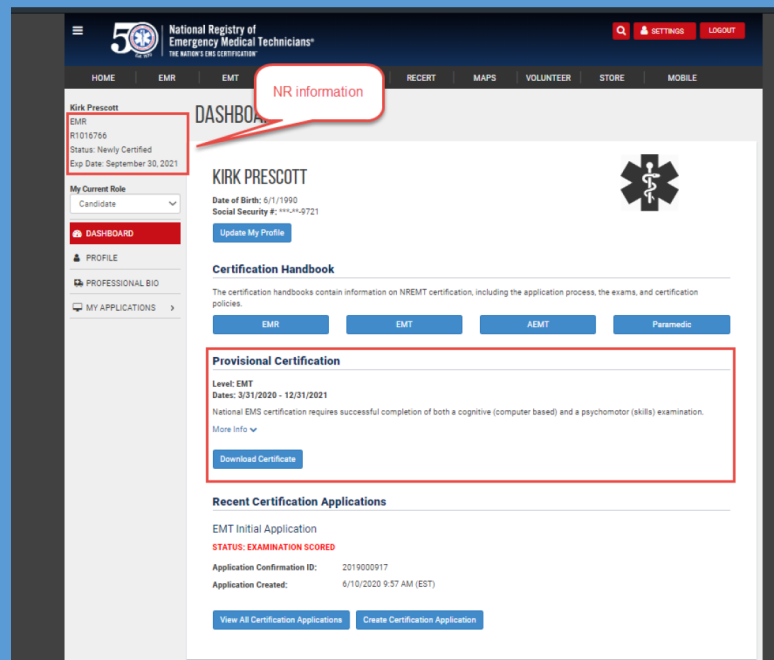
50 EST. 1970

National Registry of Emergency Medical Technicians®
THE NATION'S EMS CERTIFICATION™

SETTINGS
LOGOUT

HOME
EMR
EMT
RECERT
MAPS
VOLUNTEER
STORE
MOBILE

NR information

Kirk Prescott
EMR
R1016766
Status: Newly Certified
Exp Date: September 30, 2021

My Current Role
Candidate

DASHBOARD
PROFILE
PROFESSIONAL BIO
MY APPLICATIONS

DASHBOARD

KIRK PRESCOTT
Date of Birth: 6/1/1990
Social Security #: ***-**-9721
Update My Profile

Certification Handbook
The certification handbooks contain information on NREMT certification, including the application process, the exams, and certification policies.
EMR
EMT
AEMT
Paramedic

Provisional Certification
Level: EMT
Dates: 3/31/2020 - 12/31/2021
National EMS certification requires successful completion of both a cognitive (computer based) and a psychomotor (skills) examination.
More Info
Download Certificate

Recent Certification Applications
EMT Initial Application
STATUS: EXAMINATION SCORED
Application Confirmation ID: 2019000917
Application Created: 6/10/2020 9:57 AM (EST)

View All Certification Applications
Create Certification Application